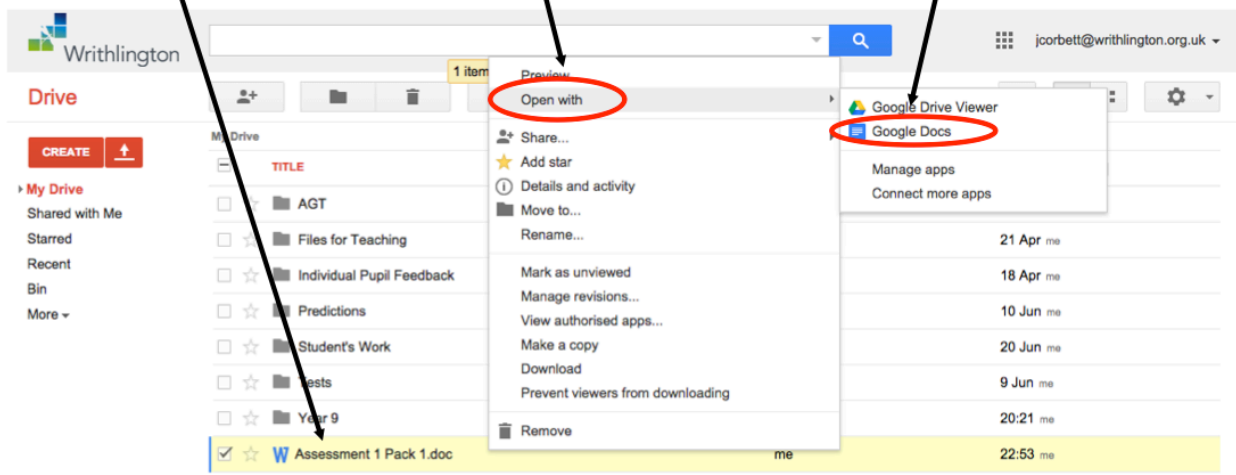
Writhlington

jcorbett@writhlington.org.uk

Drive

1 item

CREATE

My Drive
Shared with Me
Starred
Recent
Bin
More

My Drive

TITLE

AGT
Files for Teaching
Individual Pupil Feedback
Predictions
Student's Work
Tests
Year 9
Assessment 1 Pack 1.doc

Preview
Open with
Share...
Add star
Details and activity
Move to...
Rename...
Mark as unviewed
Manage revisions...
View authorised apps...
Make a copy
Download
Prevent viewers from downloading
Remove

Google Drive Viewer
Google Docs
Manage apps
Connect more apps

21 Apr me
18 Apr me
10 Jun me
20 Jun me
9 Jun me
20:21 me
me 22:53 me